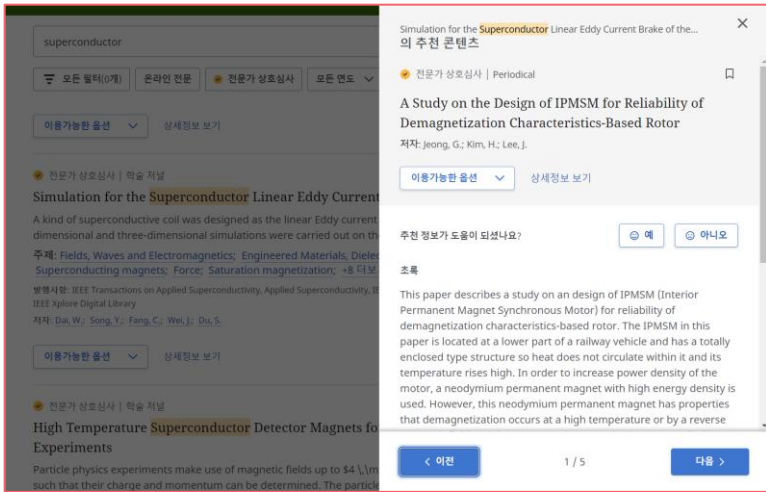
superconductor

모든 필터(0개) | 온라인 전문 | 전문가 상호심사 | 모든 연도

이용가능한 옵션 | 상세정보 보기

전문가 상호심사 | 학술 저널

Simulation for the Superconductor Linear Eddy Current

A kind of superconductive coil was designed as the linear Eddy current dimensional and three-dimensional simulations were carried out on th

주제: Fields, Waves and Electromagnetics; Engineered Materials, Dielec Superconducting magnets; Force; Saturation magnetization; +8 더보

발행처명: IEEE Transactions on Applied Superconductivity, Applied Superconductivity, IE IEEE Xplore Digital Library

저자: Dai, W.; Song, Y.; Fang, C.; Wei, J.; Du, S.

이용가능한 옵션 | 상세정보 보기

전문가 상호심사 | 학술 저널

High Temperature Superconductor Detector Magnets fo Experiments

Particle physics experiments make use of magnetic fields up to $4 \,\m such that their charge and momentum can be determined. The particle

Simulation for the Superconductor Linear Eddy Current Brake of the...
의 추천 콘텐츠

전문가 상호심사 | Periodical

A Study on the Design of IPMSM for Reliability of Demagnetization Characteristics-Based Rotor

저자: Jeong, G.; Kim, H.; Lee, J.

이용가능한 옵션 | 상세정보 보기

추천 정보가 도움이 되셨나요? | 예 | 아니오

초록

This paper describes a study on an design of IPMSM (Interior Permanent Magnet Synchronous Motor) for reliability of demagnetization characteristics-based rotor. The IPMSM in this paper is located at a lower part of a railway vehicle and has a totally enclosed type structure so heat does not circulate within it and its temperature rises high. In order to increase power density of the motor, a neodymium permanent magnet with high energy density is used. However, this neodymium permanent magnet has properties that demagnetization occurs at a high temperature or by a reverse

< 이전 | 1 / 5 | 다음 >